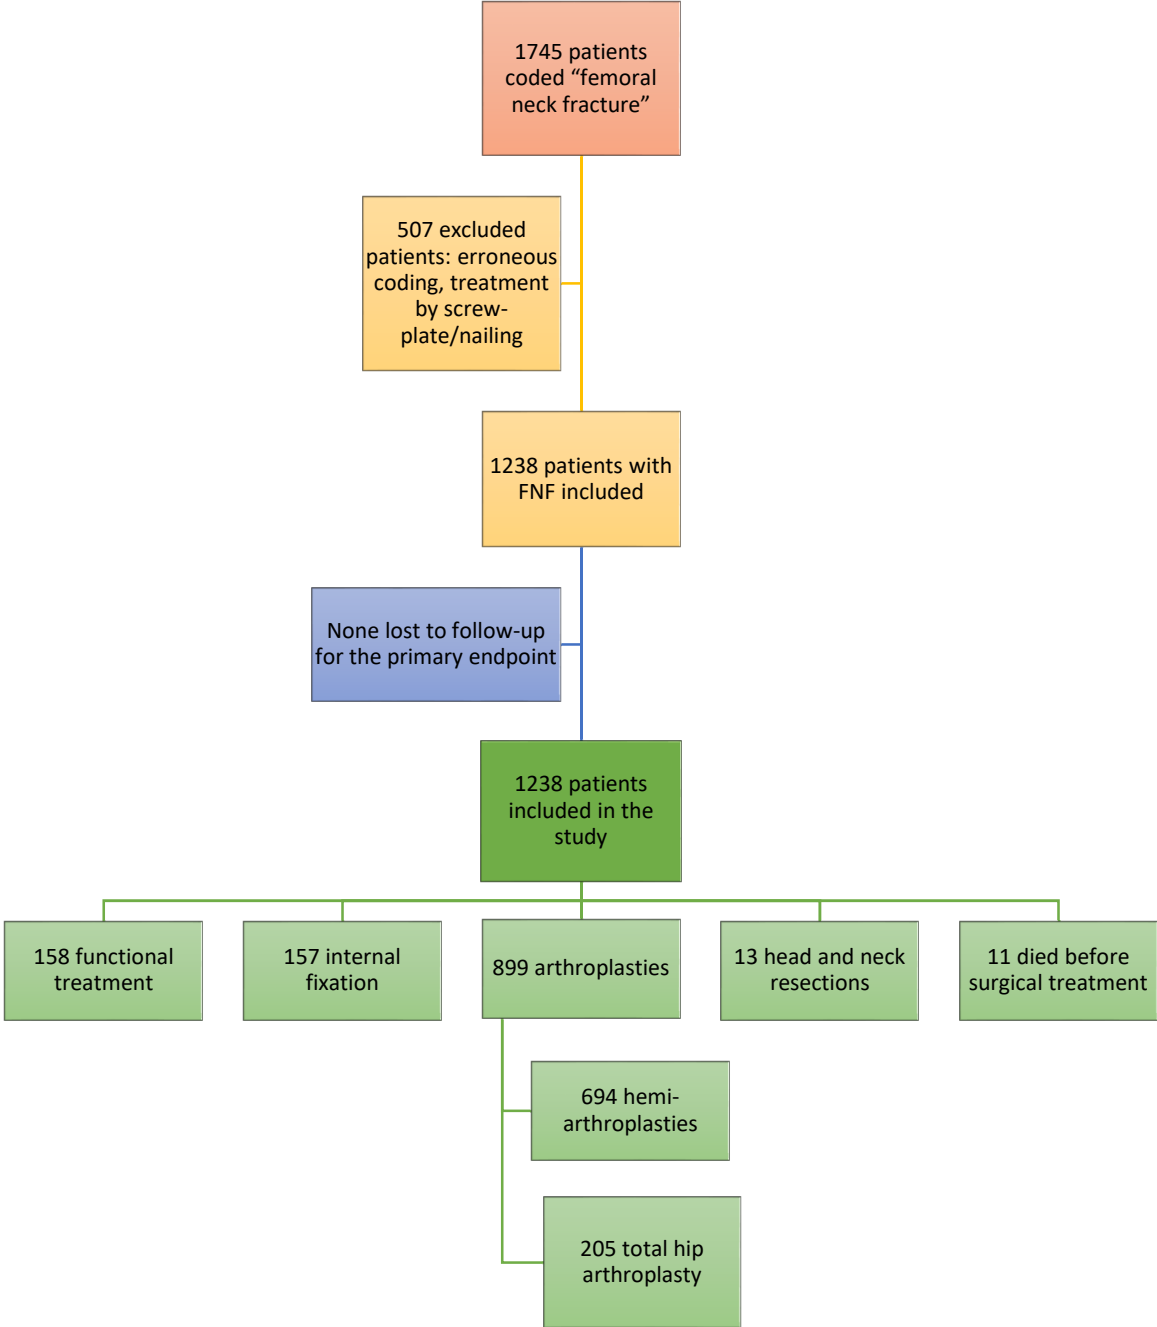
1745 patients coded “femoral neck fracture”

507 excluded patients: erroneous coding, treatment by screw-plate/nailing

1238 patients with FNF included

None lost to follow-up for the primary endpoint

1238 patients included in the study

158 functional treatment

157 internal fixation

899 arthroplasties

13 head and neck resections

11 died before surgical treatment

694 hemi-arthroplasties

205 total hip arthroplasty